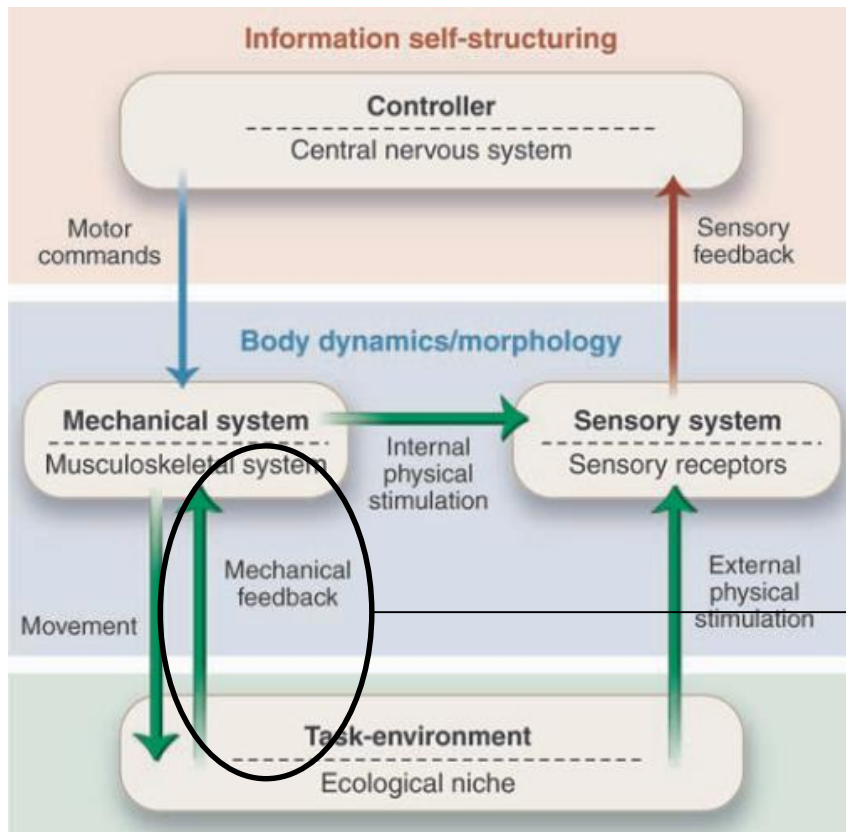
Information self-structuring

Controller
Central nervous system

Motor commands

Sensory feedback

Body dynamics/morphology

Mechanical system
Musculoskeletal system

Internal physical stimulation

Sensory system
Sensory receptors

Mechanical feedback

Movement

External physical stimulation

Task-environment
Ecological niche